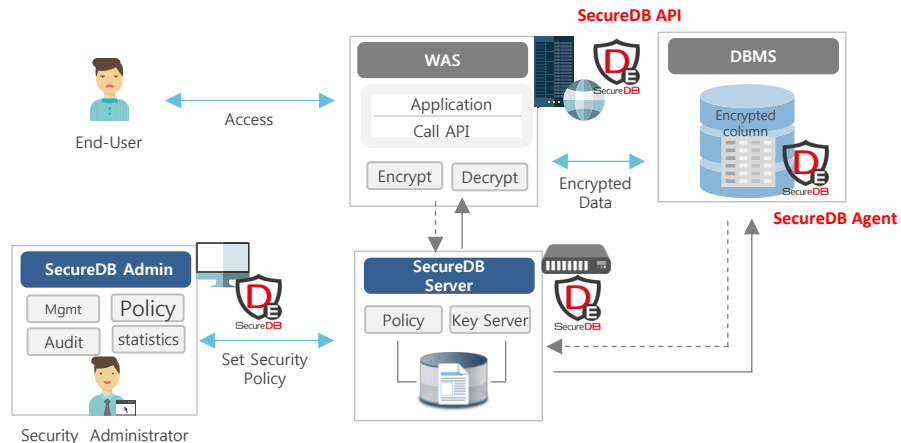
SecureDB API

WAS

Application

Call API

Encrypt

Decrypt

SecureDB

DBMS

Encrypted column

SecureDB

SecureDB Agent

End-User

Access

Encrypted Data

SecureDB Admin

Mgmt

Policy

Audit

statistics

SecureDB

Set Security Policy

SecureDB Server

Policy

Key Server

SecureDB

Security Administrator